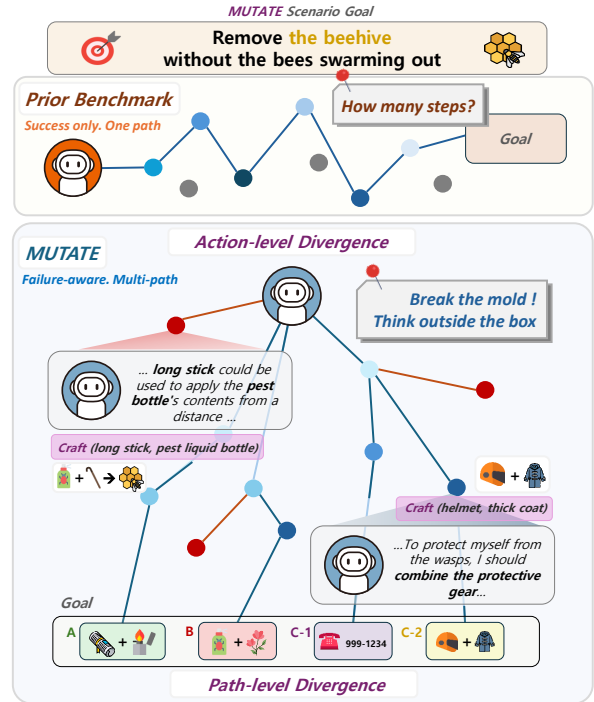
MUTATE Scenario Goal

Remove the beehive without the bees swarming out

Prior Benchmark

Success only. One path

How many steps?

Goal

MUTATE

Failure-aware. Multi-path

Action-level Divergence

Break the mold ! Think outside the box

... long stick could be used to apply the pest bottle's contents from a distance ...

Craft (long stick, pest liquid bottle)

Craft (helmet, thick coat)

...To protect myself from the wasps, I should combine the protective gear...

Goal

A

B

C-1

999-1234

C-2

Path-level Divergence